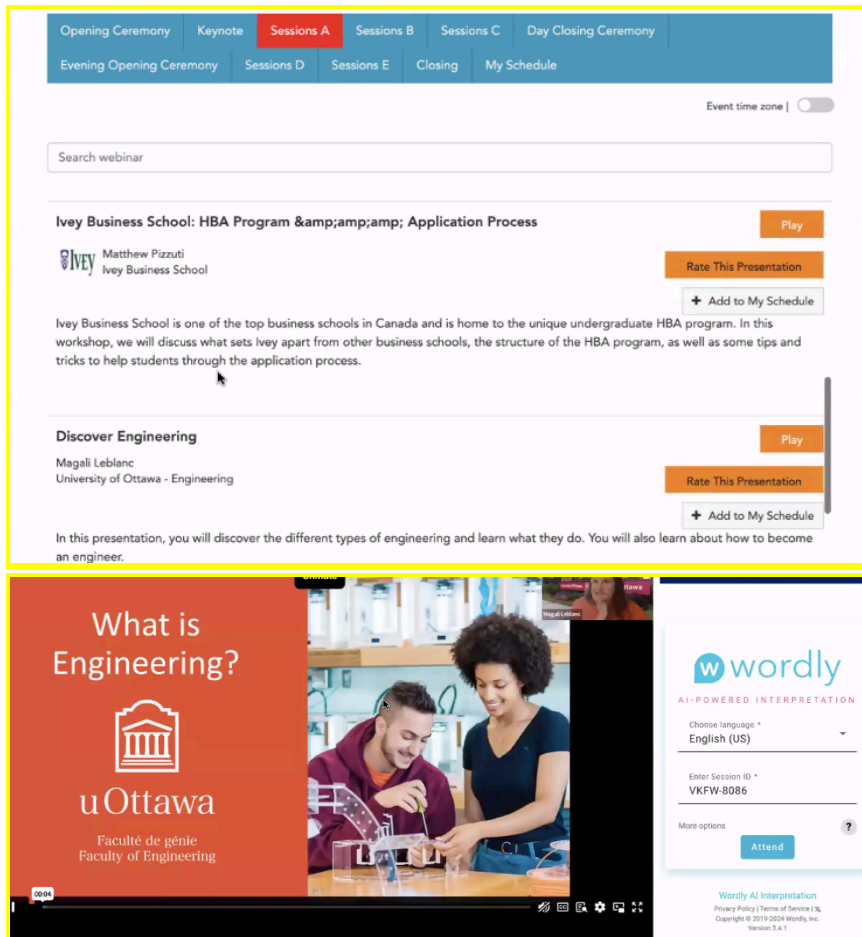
Opening Ceremony Keynote Sessions A Sessions B Sessions C Day Closing Ceremony
Evening Opening Ceremony Sessions D Sessions E Closing My Schedule

Event time zone |

Search webinar

Ivey Business School: HBA Program &amp;amp;amp; Application Process

Play

Ivey

Matthew Pizzuti
Ivey Business School

Rate This Presentation

+ Add to My Schedule

Ivey Business School is one of the top business schools in Canada and is home to the unique undergraduate HBA program. In this workshop, we will discuss what sets Ivey apart from other business schools, the structure of the HBA program, as well as some tips and tricks to help students through the application process.

Discover Engineering

Play

Magali Leblanc
University of Ottawa - Engineering

Rate This Presentation

+ Add to My Schedule

In this presentation, you will discover the different types of engineering and learn what they do. You will also learn about how to become an engineer.

What is Engineering?

uOttawa

Faculté de génie
Faculty of Engineering

Magali Leblanc

00:04

wordly

AI-POWERED INTERPRETATION

Choose language *
English (US)

Enter Session ID *
VKFW-8086

More options

?

Attend

Wordly AI Interpretation
Privacy Policy | Terms of Service |
Copyright © 2019-2024 Wordly, Inc.
Version 5.4.1